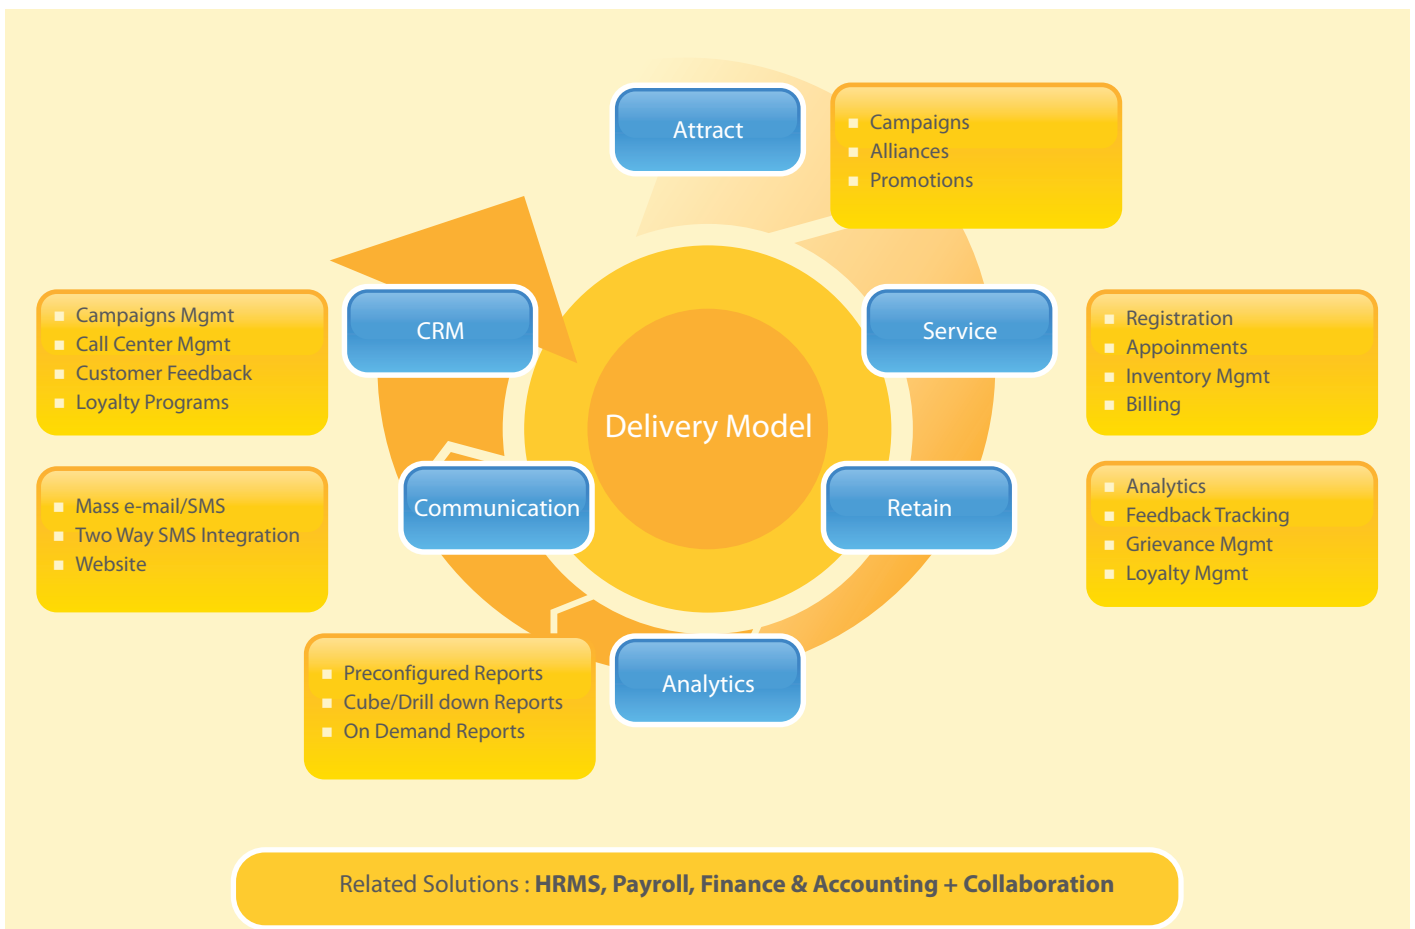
Attract

Campaigns
Alliances
Promotions

CRM

Campaigns Mgmt
Call Center Mgmt
Customer Feedback
Loyalty Programs

Service

Registration
Appoinments
Inventory Mgmt
Billing

Delivery Model

Communication

Mass e-mail/SMS
Two Way SMS Integration
Website

Retain

Analytics
Feedback Tracking
Grievance Mgmt
Loyalty Mgmt

Analytics

Preconfigured Reports
Cube/Drill down Reports
On Demand Reports

Related Solutions : **HRMS, Payroll, Finance & Accounting + Collaboration**